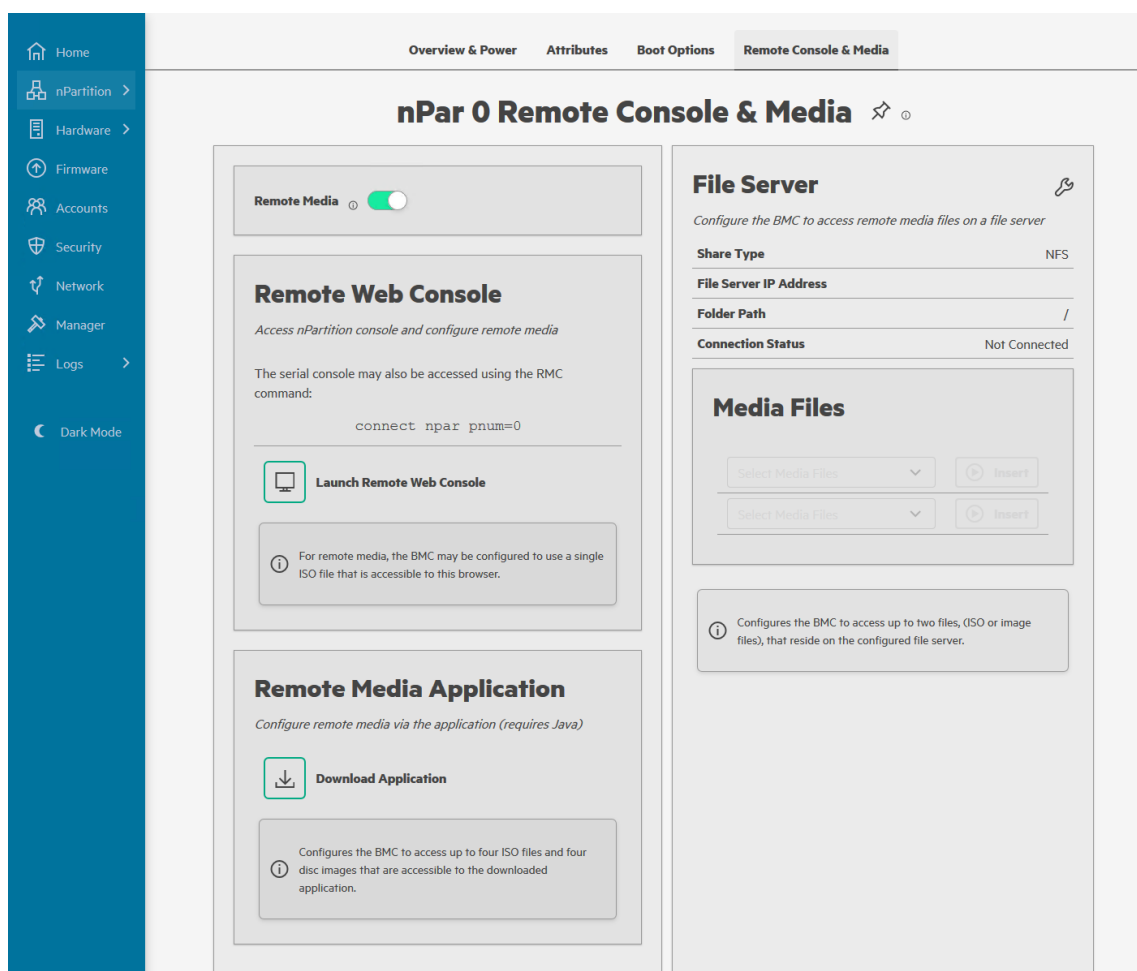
Home
nPartition
Hardware
Firmware
Accounts
Security
Network
Manager
Logs
Dark Mode

Overview & Power
Attributes
Boot Options
Remote Console & Media

nPar 0 Remote Console & Media

Remote Media

Remote Web Console

Access nPartition console and configure remote media

The serial console may also be accessed using the RMC command:

connect npar pnum=0

Launch Remote Web Console

For remote media, the BMC may be configured to use a single ISO file that is accessible to this browser.

Remote Media Application

Configure remote media via the application (requires Java)

Download Application

Configures the BMC to access up to four ISO files and four disc images that are accessible to the downloaded application.

File Server

Configure the BMC to access remote media files on a file server

| Share Type | NFS |
|---|---|
| File Server IP Address | |
| Folder Path | / |
| Connection Status | Not Connected |

Media Files

Select Media Files
Insert
Select Media Files
Insert

Configures the BMC to access up to two files, (ISO or image files), that reside on the configured file server.